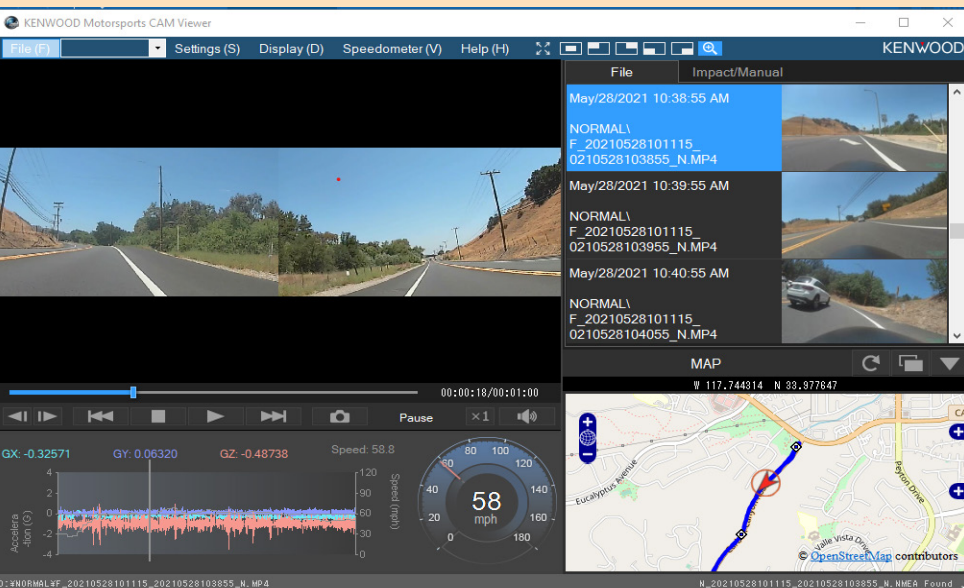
KENWOOD Motorsports CAM Viewer

File (F) Settings (S) Display (D) Speedometer (V) Help (H) KENWOOD

File Impact/Manual

May/28/2021 10:38:55 AM

NORMAL\ F_20210528101115_0210528103855_N.MP4

May/28/2021 10:39:55 AM

NORMAL\ F_20210528101115_0210528103955_N.MP4

May/28/2021 10:40:55 AM

NORMAL\ F_20210528101115_0210528104055_N.MP4

00:00:18/00:01:00

Pause ×1

MAP

W 117.744314 N 33.977647

GX: -0.32571 GY: 0.06320 GZ: -0.48738 Speed: 58.8

4 2 0 -2 -4

Acceleration (G)

120 90 60 30 0

Speed (mph)

20 40 60 80 100 120 140 160 180 0

58 mph

Eucalyptus Avenue

Peyton Drive

Valle Vista Drive

© OpenStreetMap contributors

D:¥NORMAL¥F_20210528101115_20210528103855_N.MP4

N_20210528101115_20210528103855_N.NMEA Found